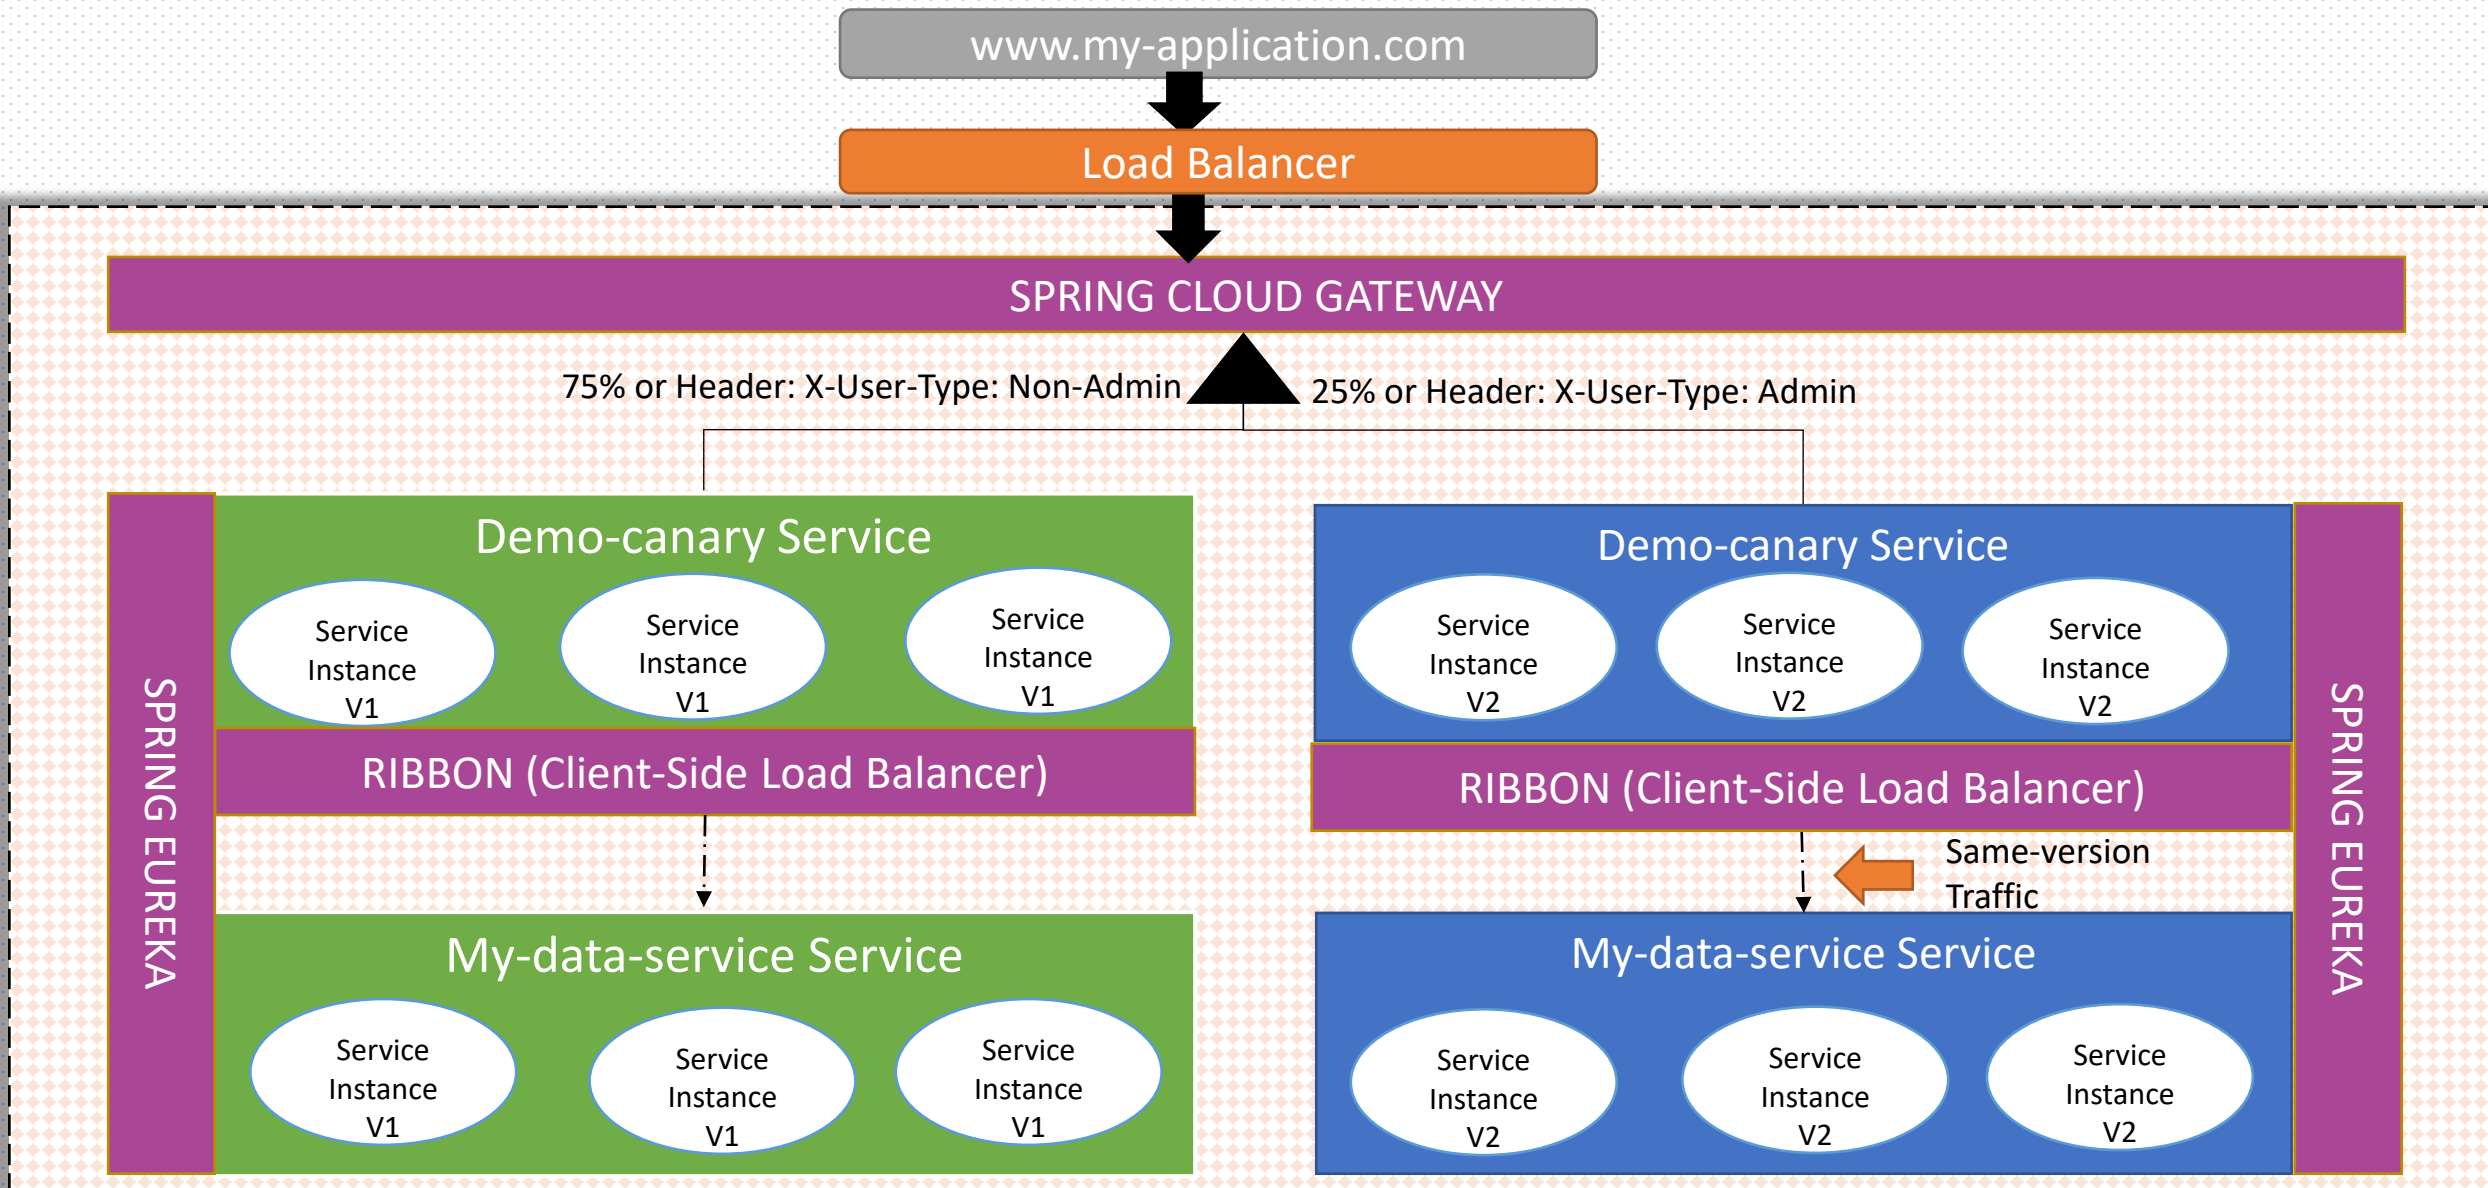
www.my-application.com

Load Balancer

SPRING CLOUD GATEWAY

75% or Header: X-User-Type: Non-Admin

25% or Header: X-User-Type: Admin

SPRING EUREKA

Demo-canary Service

Service Instance V1

Service Instance V1

Service Instance V1

RIBBON (Client-Side Load Balancer)

My-data-service Service

Service Instance V1

Service Instance V1

Service Instance V1

Demo-canary Service

Service Instance V2

Service Instance V2

Service Instance V2

RIBBON (Client-Side Load Balancer)

Same-version Traffic

My-data-service Service

Service Instance V2

Service Instance V2

Service Instance V2

SPRING EUREKA